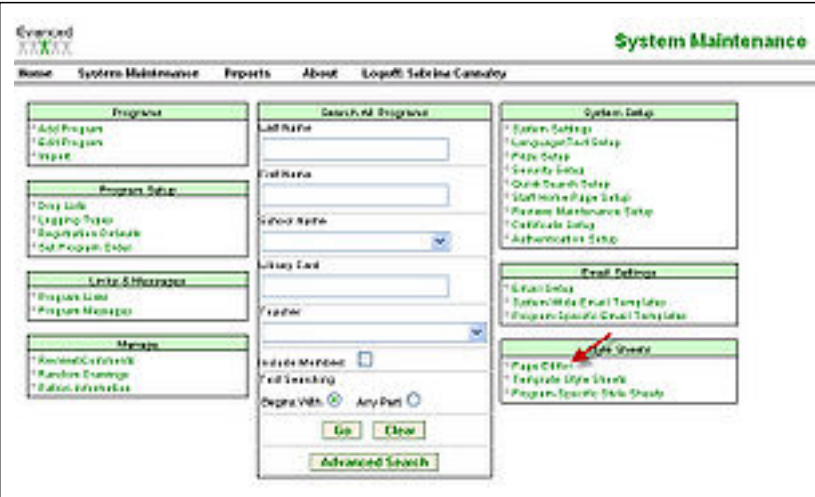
Evanced

System Maintenance

Home System Maintenance Reports About Logoff: Sabrina Cannaley

Programs
* Add Program
* Edit Program
* Import

Program Setup
* Drop Lists
* Logging Types
* Registration Defaults
* Set Program Order

Limits & Messages
* Program Limit
* Program Messages

Manage
* Archive/Cut/Switch
* Random Drawings
* Patron Information

Search All Programs
Last Name
First Name
School Name
Library Card
Teacher
Include Members
Text Searching
Begins With Any Part
Go Clear
Advanced Search

System Setup
* System Settings
* Language/Text Setup
* Page Setup
* Security Setup
* Quick Search Setup
* Staff Home Page Setup
* Reviews Maintenance Setup
* Certificate Setup
* Authentication Setup

Email Settings
* Email Setup
* System Wide Email Templates
* Program Specific Email Templates

Style Sheets
* Page Editor
* Template Style Sheets
* Program Specific Style Sheets